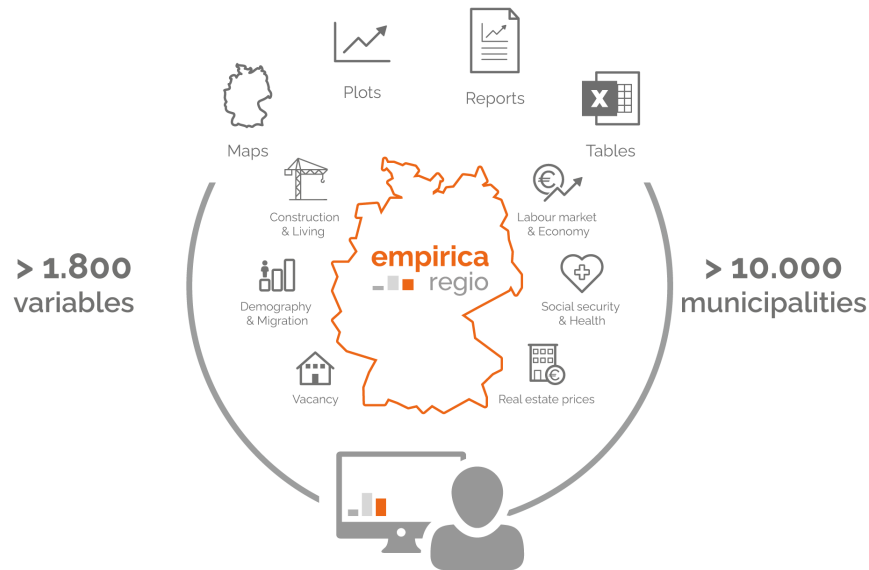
Plots

Reports

Maps

Tables

Construction & Living

Labour market & Economy

empirica regio

> 1.800 variables

> 10.000 municipalities

Demography & Migration

Social security & Health

Vacancy

Real estate prices